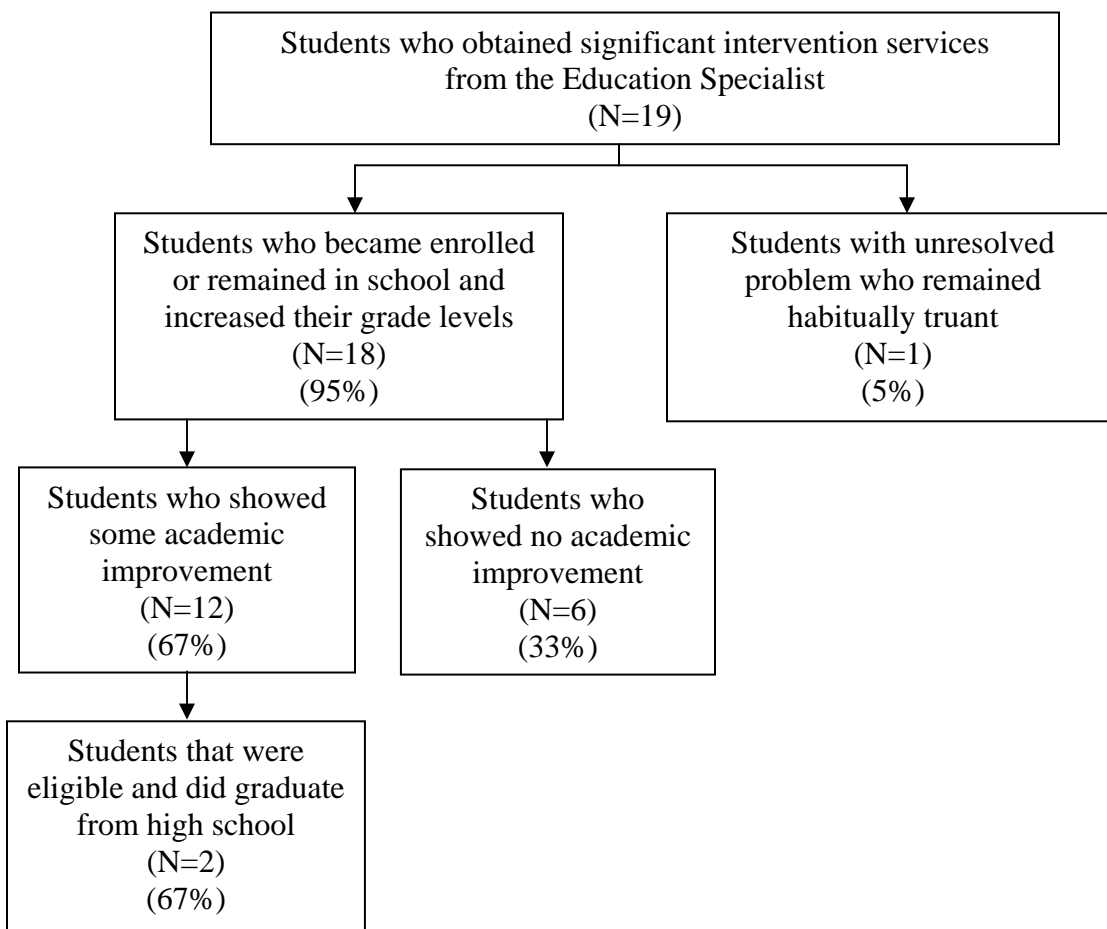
Students who obtained significant intervention services from the Education Specialist
(N=19)

Students who became enrolled or remained in school and increased their grade levels
(N=18)
(95%)

Students with unresolved problem who remained habitually truant
(N=1)
(5%)

Students who showed some academic improvement
(N=12)
(67%)

Students who showed no academic improvement
(N=6)
(33%)

Students that were eligible and did graduate from high school
(N=2)
(67%)